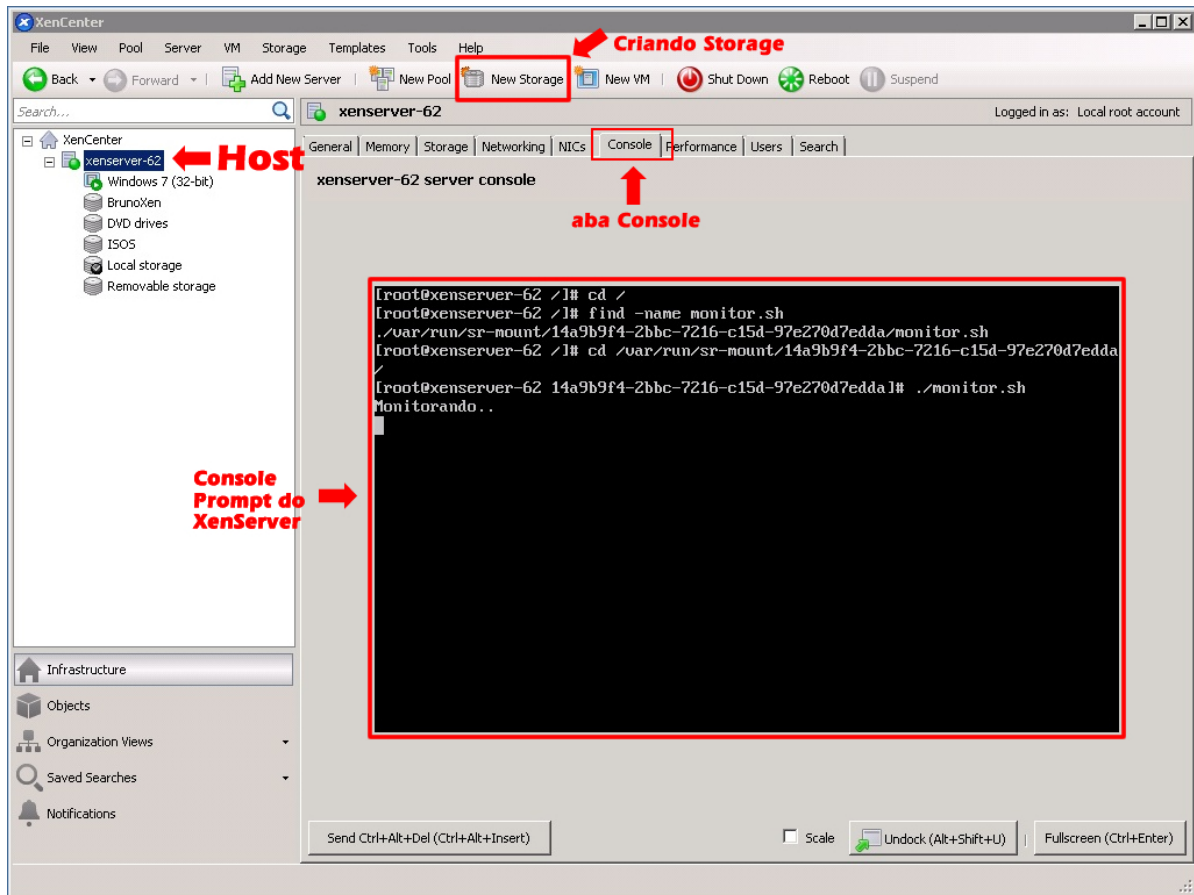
XenCenter

File View Pool Server VM Storage Templates Tools Help

Criando Storage

Back Forward Add New Server New Pool New Storage New VM Shut Down Reboot Suspend

Search...

xenserver-62

Logged in as: Local root account

XenCenter
xenserver-62
Host
Windows 7 (32-bit)
BrunoXen
DVD drives
ISOS
Local storage
Removable storage

General Memory Storage Networking NICs Console Performance Users Search

xenserver-62 server console

aba Console

[root@xenserver-62 /]# cd /
[root@xenserver-62 /]# find -name monitor.sh
./var/run/sr-mount/14a9b9f4-2bbc-7216-c15d-97e270d7edda/monitor.sh
[root@xenserver-62 /]# cd /var/run/sr-mount/14a9b9f4-2bbc-7216-c15d-97e270d7edda/
[root@xenserver-62 14a9b9f4-2bbc-7216-c15d-97e270d7edda]# ./monitor.sh
Monitorando..

Console
Prompt do
XenServer

Infrastructure
Objects
Organization Views
Saved Searches
Notifications

Send Ctrl+Alt+Del (Ctrl+Alt+Insert)

Scale

Undock (Alt+Shift+U)

Fullscreen (Ctrl+Enter)